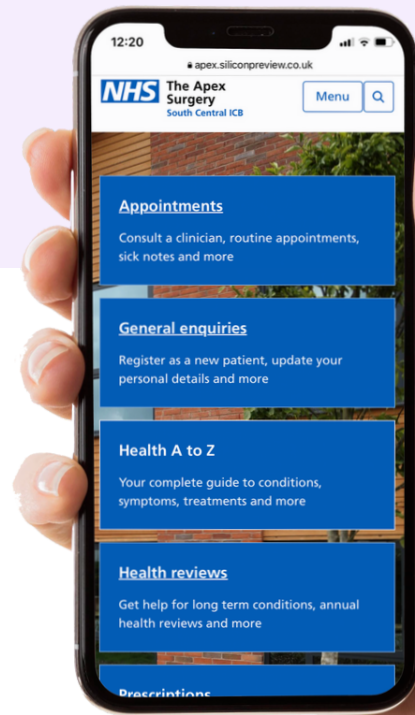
12:20

apex.siliconpreview.co.uk

NHS The Apex Surgery
South Central ICB

Menu

Appointments

Consult a clinician, routine appointments, sick notes and more

General enquiries

Register as a new patient, update your personal details and more

Health A to Z

Your complete guide to conditions, symptoms, treatments and more

Health reviews

Get help for long term conditions, annual health reviews and more

Prescriptions